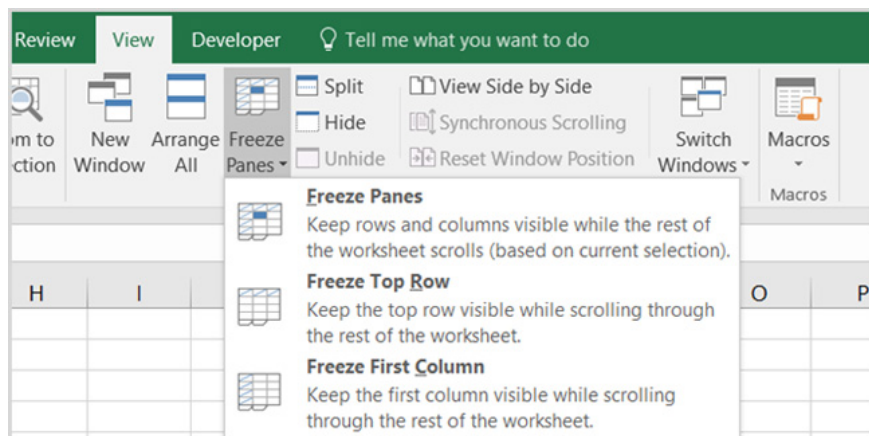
Review View Developer Tell me what you want to do

om to ction

New Window

Arrange All

Freeze Panes

Split

Hide

Unhide

View Side by Side

Synchronous Scrolling

Reset Window Position

Switch Windows

Macros

Macros

Freeze Panes
Keep rows and columns visible while the rest of the worksheet scrolls (based on current selection).

Freeze Top Row
Keep the top row visible while scrolling through the rest of the worksheet.

Freeze First Column
Keep the first column visible while scrolling through the rest of the worksheet.

H I O P